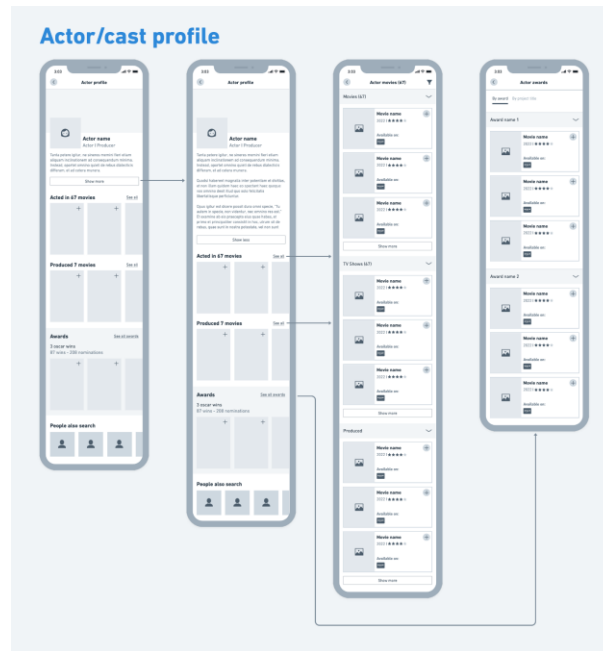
Actor/cast profile

3:03

Actor profile

Actor name
Actor | Producer

Show more

Acted in 67 movies
See all

Produced 7 movies
See all

Awards
See all awards
2 oscar wins
87 wins • 208 nominations

People also search

3:03

Actor profile

Actor name
Actor | Producer

Show less

Acted in 67 movies
See all

Produced 7 movies
See all

Awards
See all awards
2 oscar wins
87 wins • 208 nominations

People also search

3:03

Actor movies (67)

Movies (67)

Movie name
2021 | ★★★★☆
Available on:

Movie name
2021 | ★★★★☆
Available on:

Movie name
2021 | ★★★★☆
Available on:

Show more

TV Shows (67)

Movie name
2021 | ★★★★☆
Available on:

Movie name
2021 | ★★★★☆
Available on:

Movie name
2021 | ★★★★☆
Available on:

Show more

Produced

Movie name
2021 | ★★★★☆
Available on:

Movie name
2021 | ★★★★☆
Available on:

Movie name
2021 | ★★★★☆
Available on:

Show more

3:03

Actor awards

By award
By project title

Award name 1

Movie name
2021 | ★★★★☆
Available on:

Movie name
2021 | ★★★★☆
Available on:

Movie name
2021 | ★★★★☆
Available on:

Award name 2

Movie name
2021 | ★★★★☆
Available on:

Movie name
2021 | ★★★★☆
Available on:

Movie name
2021 | ★★★★☆
Available on: